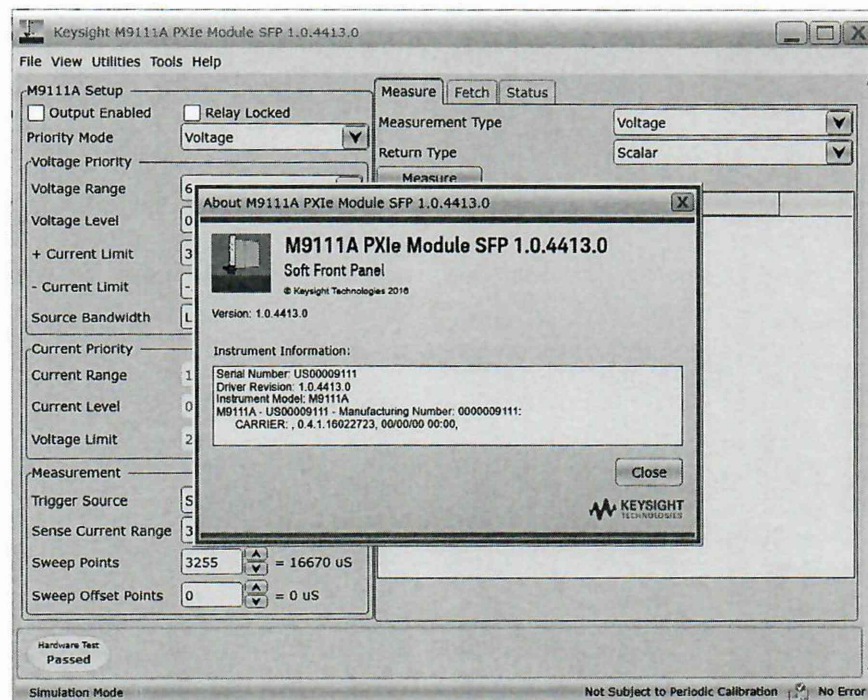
Keysight M9111A PXIe Module SFP 1.0.4413.0

File View Utilities Tools Help

M9111A Setup
Output Enabled
Relay Locked
Priority Mode Voltage
Voltage Priority
Voltage Range 6
Voltage Level 0
+ Current Limit 3
- Current Limit -
Source Bandwidth L
Current Priority
Current Range 1
Current Level 0
Voltage Limit 2
Measurement
Trigger Source S
Sense Current Range 3
Sweep Points 3255 = 16670 uS
Sweep Offset Points 0 = 0 uS

Measure Fetch Status
Measurement Type Voltage
Return Type Scalar
Measure

About M9111A PXIe Module SFP 1.0.4413.0

M9111A PXIe Module SFP 1.0.4413.0
Soft Front Panel
© Keysight Technologies 2016
Version: 1.0.4413.0

Instrument Information:

Serial Number: US00009111
Driver Revision: 1.0.4413.0
Instrument Model: M9111A
M9111A - US00009111 - Manufacturing Number: 0000009111:
CARRIER: , 0.4.1.16022723, 00/00/00 00:00,

Close

KEYSIGHT TECHNOLOGIES

Hardware Test
Passed

Simulation Mode
Not Subject to Periodic Calibration
No Error